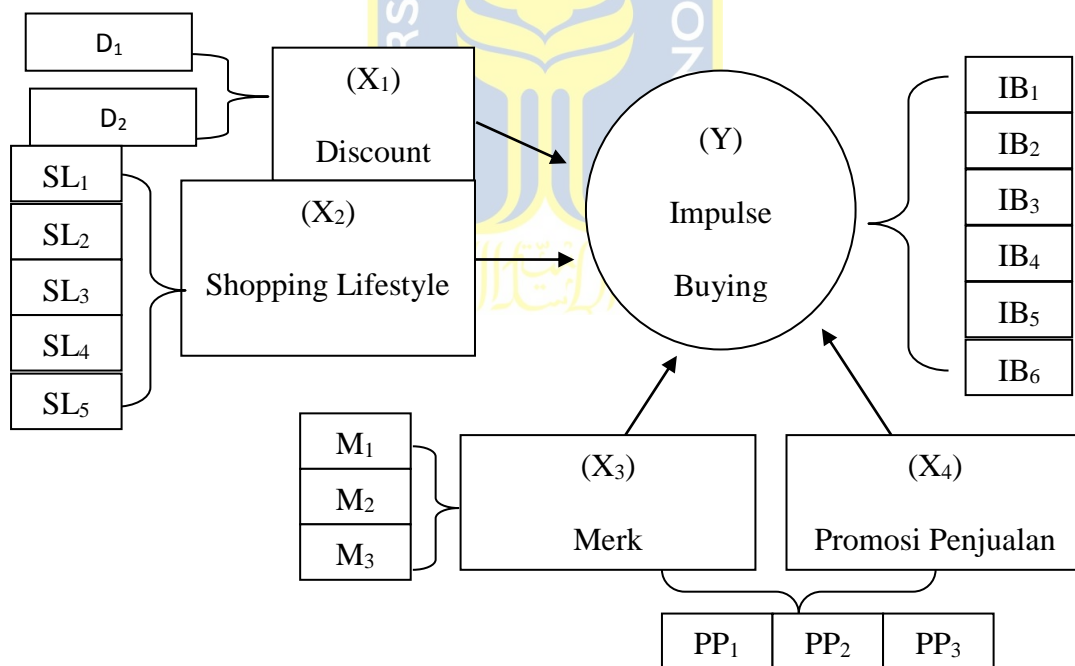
$D_1$

$D_2$

$(X_1)$ Discount

$SL_1$

$SL_2$

$SL_3$

$SL_4$

$SL_5$

$(X_2)$ Shopping Lifestyle

(Y) Impulse Buying

$IB_1$

$IB_2$

$IB_3$

$IB_4$

$IB_5$

$IB_6$

$M_1$

$M_2$

$M_3$

$(X_3)$ Merk

$(X_4)$ Promosi Penjualan

$PP_1$

$PP_2$

$PP_3$